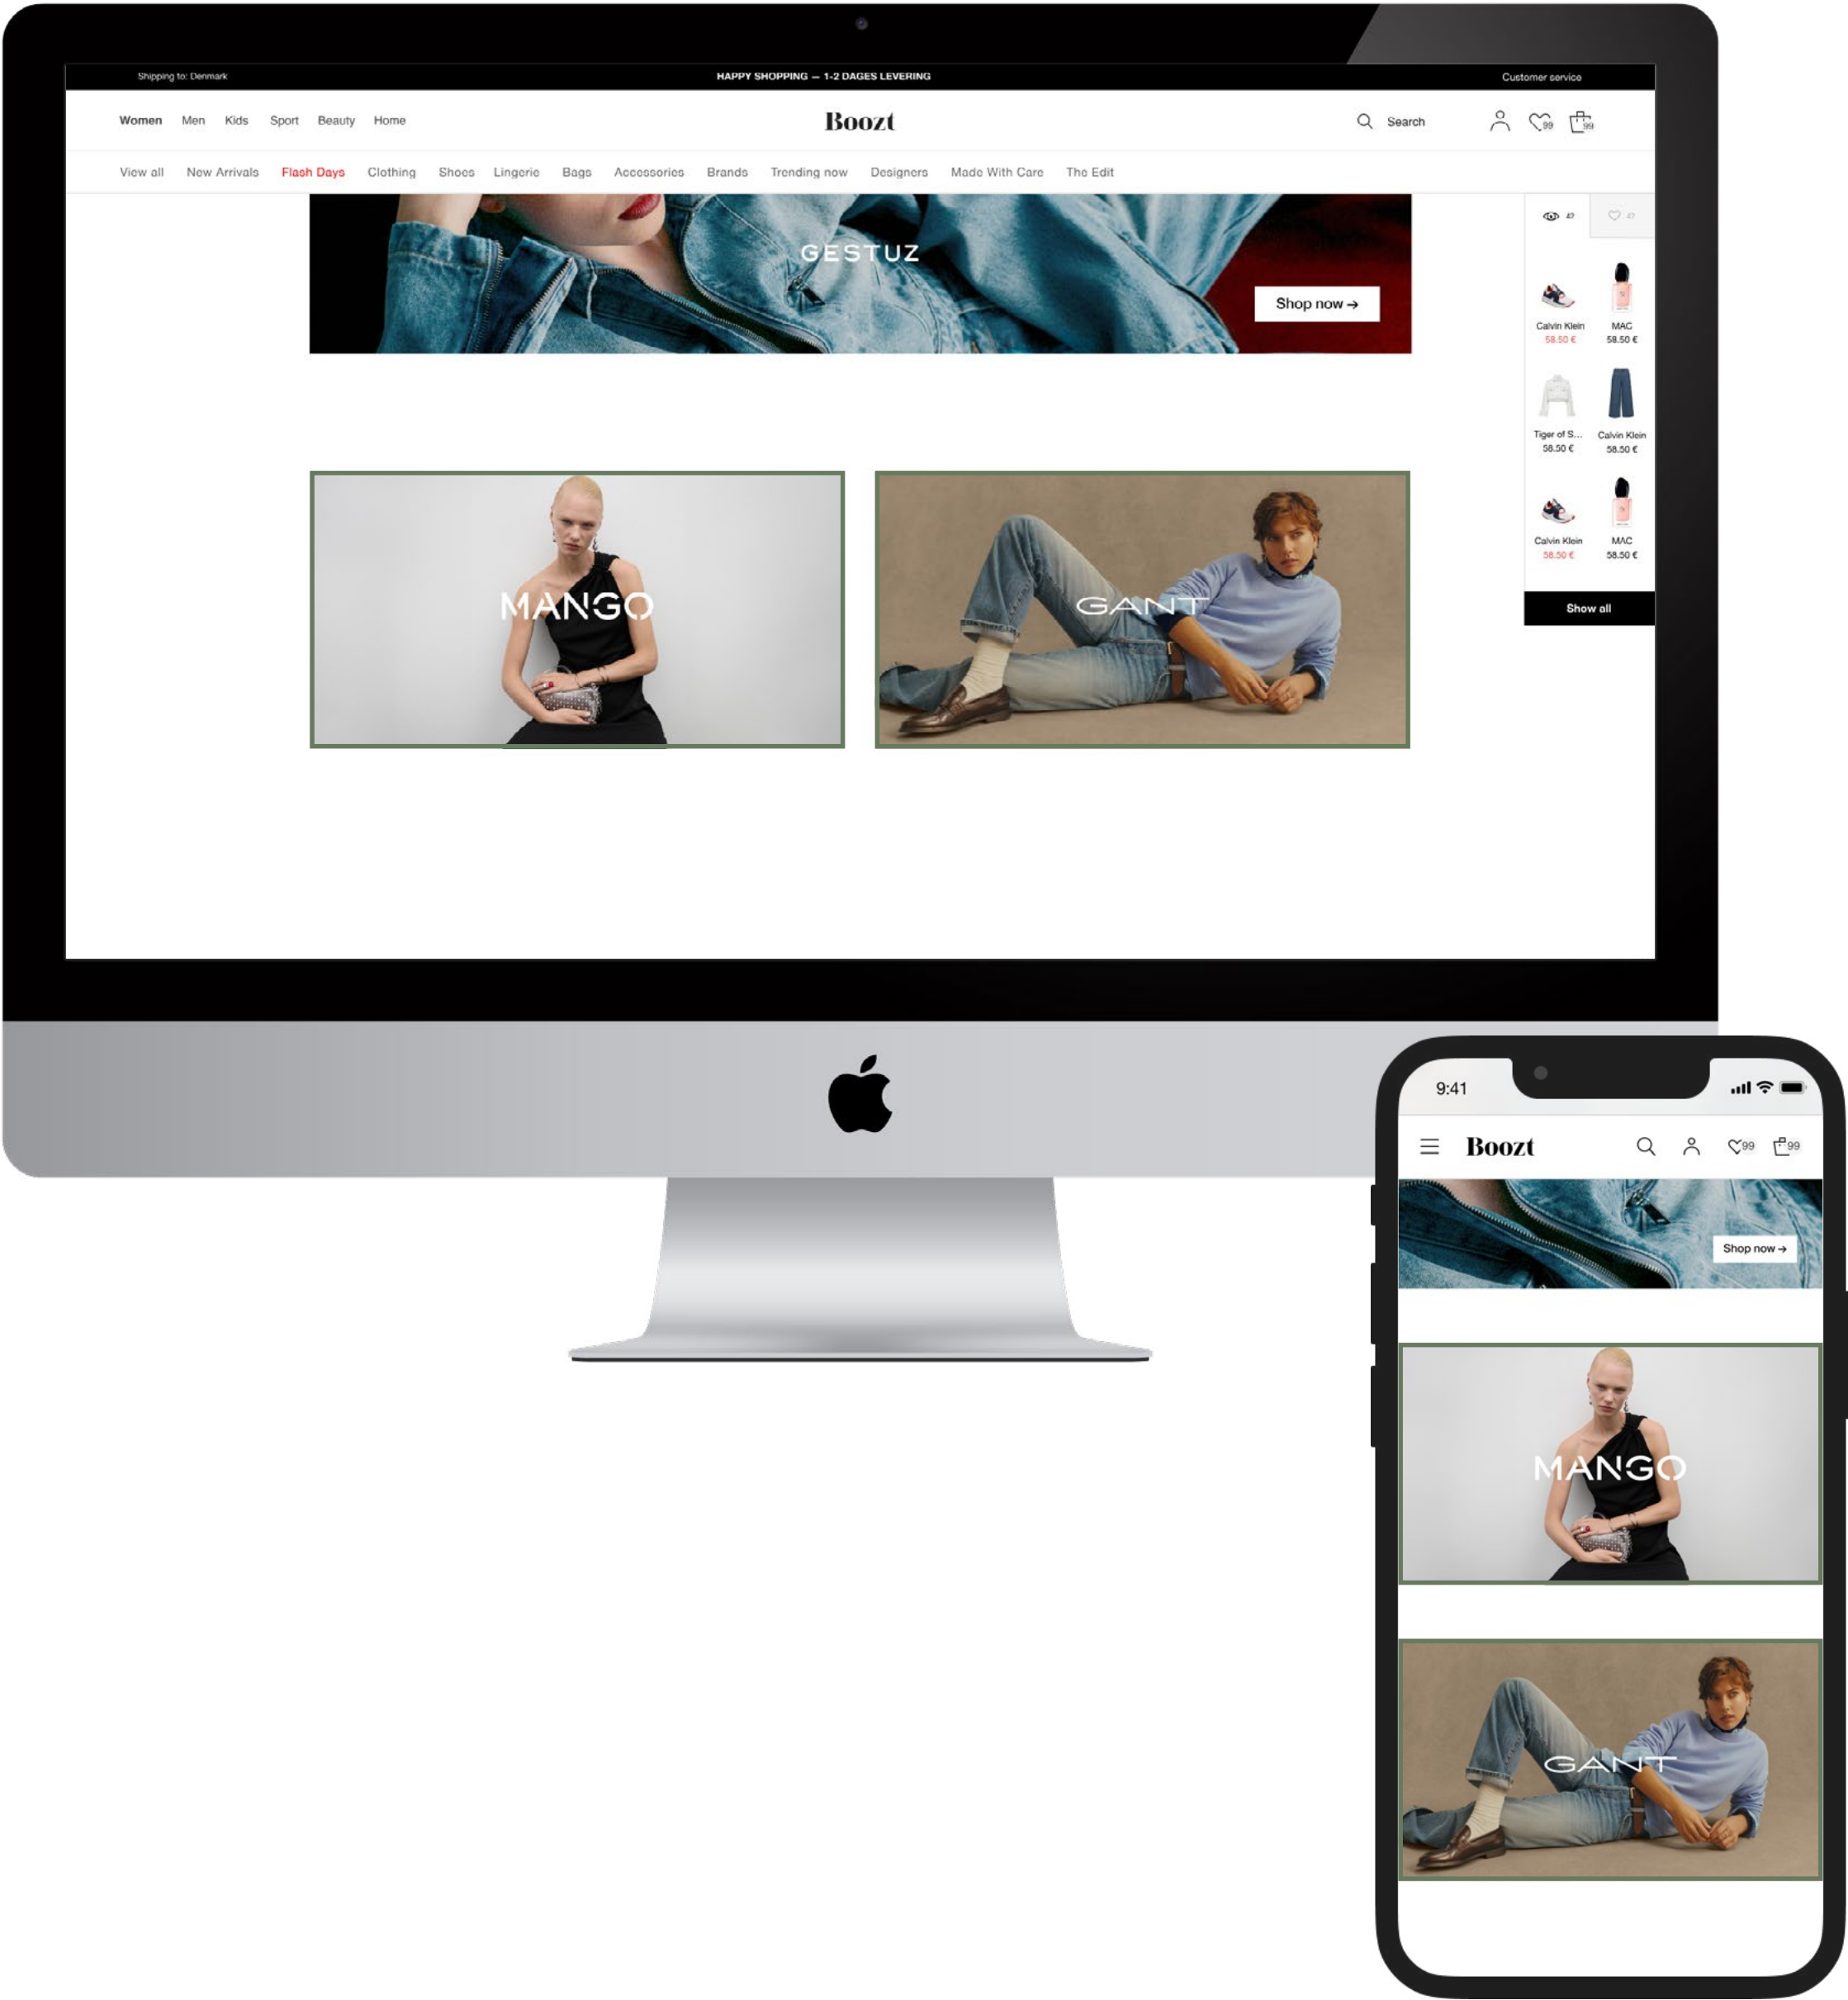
Shipping to: Denmark
HAPPY SHOPPING — 1-2 DAGES LEVERING
Customer service

Women Men Kids Sport Beauty Home
Boozt
Search
99
99

View all New Arrivals Flash Days Clothing Shoes Lingerie Bags Accessories Brands Trending now Designers Made With Care The Edit

GESTUZ
Shop now →

Calvin Klein
58.50 €
MAC
58.50 €
Tiger of S...
58.50 €
Calvin Klein
58.50 €
Calvin Klein
58.50 €
MAC
58.50 €
Show all

MANGO
GANT

9:41
Boozt
99
99
Shop now →
MANGO
GANT